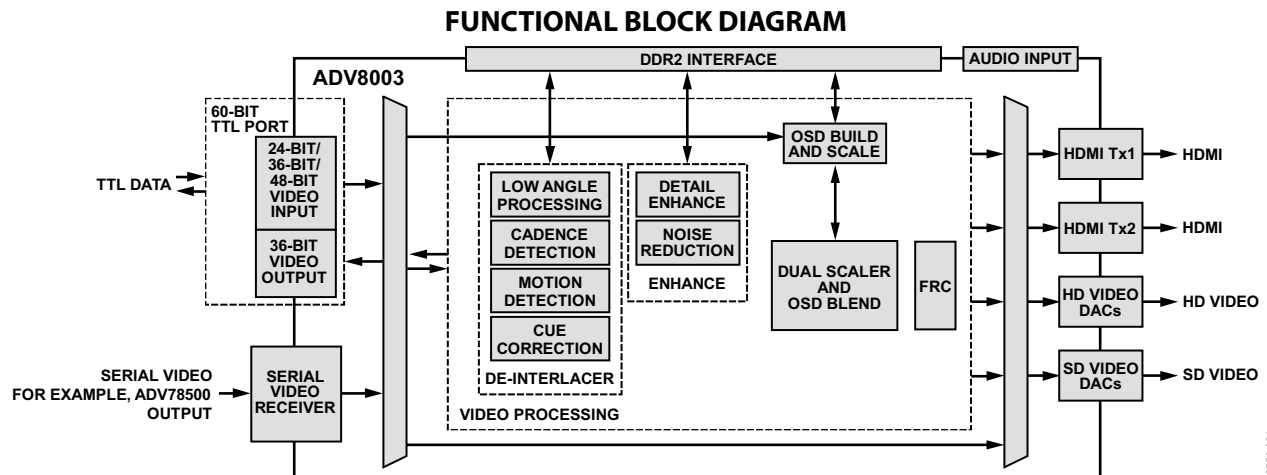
FUNCTIONAL BLOCK DIAGRAM

DDR2 INTERFACE

AUDIO INPUT

ADV8003

60-BIT TTL PORT

24-BIT/ 36-BIT/ 48-BIT VIDEO INPUT

36-BIT VIDEO OUTPUT

TTL DATA

LOW ANGLE PROCESSING

CADENCE DETECTION

MOTION DETECTION

CUE CORRECTION

DE-INTERLACER

DETAIL ENHANCE

NOISE REDUCTION

ENHANCE

OSD BUILD AND SCALE

DUAL SCALER AND OSD BLEND

FRC

VIDEO PROCESSING

HDMI Tx1

HDMI

HDMI Tx2

HDMI

HD VIDEO DACs

HD VIDEO

SD VIDEO DACs

SD VIDEO

SERIAL VIDEO FOR EXAMPLE, ADV78500 OUTPUT

SERIAL VIDEO RECEIVER